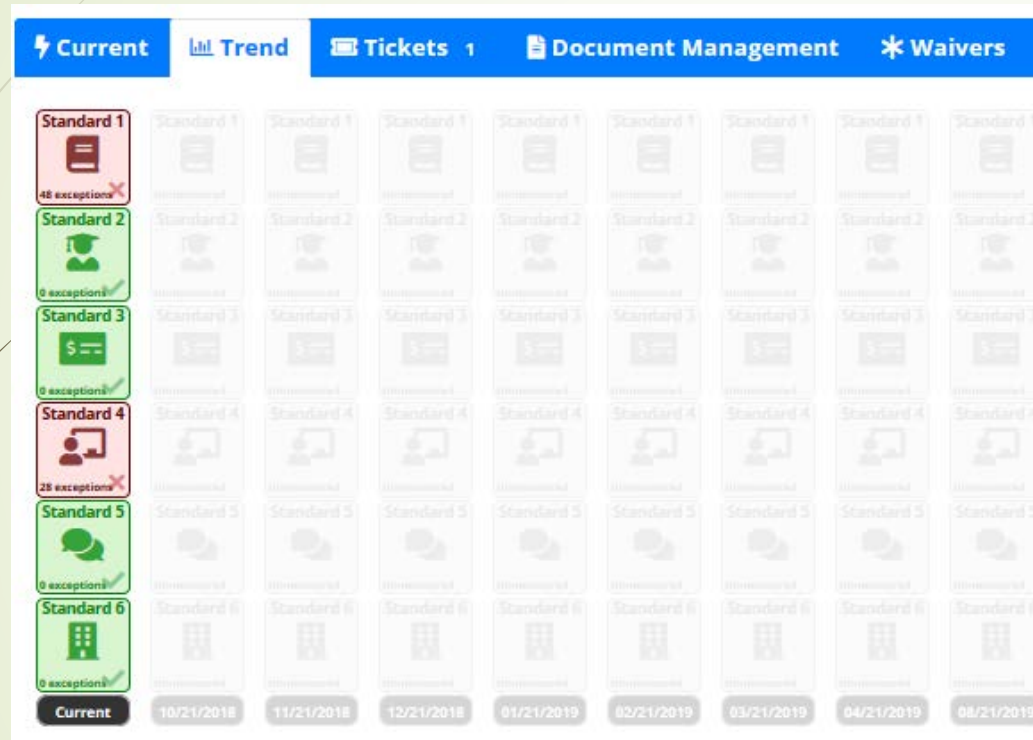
Current Trend Tickets 1 Document Management Waivers

| Standard 1 48 exceptions | Standard 1 | Standard 1 | Standard 1 | Standard 1 | Standard 1 | Standard 1 | Standard 1 | Standard 1 |
|---|---|---|---|---|---|---|---|---|
| Standard 2 0 exceptions | Standard 2 | Standard 2 | Standard 2 | Standard 2 | Standard 2 | Standard 2 | Standard 2 | Standard 2 |
| Standard 3 0 exceptions | Standard 3 | Standard 3 | Standard 3 | Standard 3 | Standard 3 | Standard 3 | Standard 3 | Standard 3 |
| Standard 4 28 exceptions | Standard 4 | Standard 4 | Standard 4 | Standard 4 | Standard 4 | Standard 4 | Standard 4 | Standard 4 |
| Standard 5 0 exceptions | Standard 5 | Standard 5 | Standard 5 | Standard 5 | Standard 5 | Standard 5 | Standard 5 | Standard 5 |
| Standard 6 0 exceptions | Standard 6 | Standard 6 | Standard 6 | Standard 6 | Standard 6 | Standard 6 | Standard 6 | Standard 6 |
| Current | 10/21/2018 | 11/21/2018 | 12/21/2018 | 01/21/2019 | 02/21/2019 | 03/21/2019 | 04/21/2019 | 08/21/2019 |